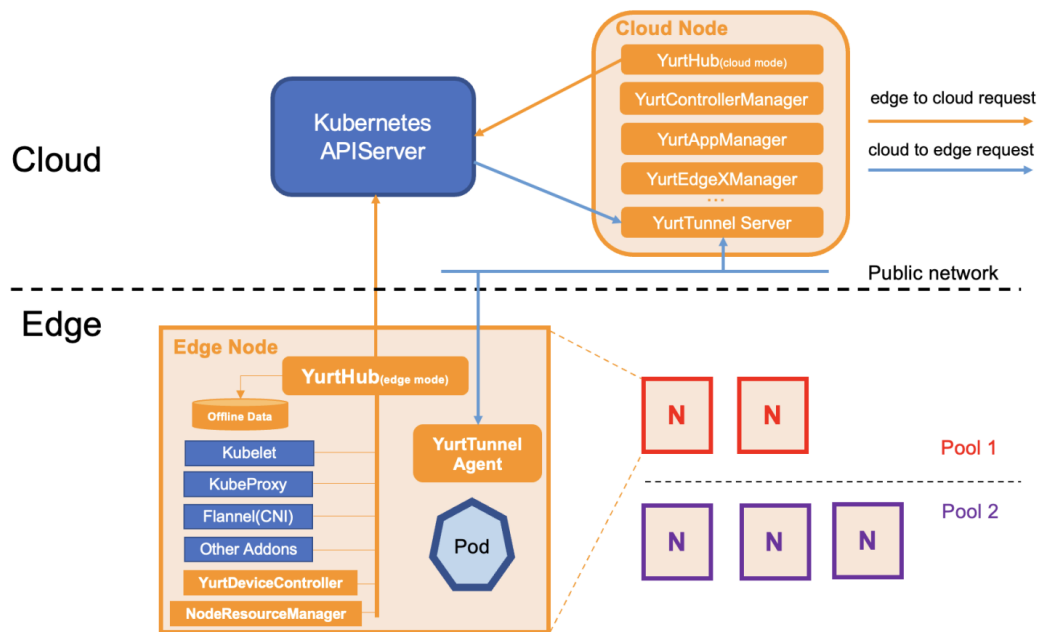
Cloud Node
YurtHub(cloud mode)
YurtControllerManager
YurtAppManager
YurtEdgeXManager
...
YurtTunnel Server

Kubernetes APIServer

edge to cloud request
cloud to edge request

Cloud

Public network

Edge

Edge Node
YurtHub(edge mode)
Offline Data
Kubelet
KubeProxy
Flannel(CNI)
Other Addons
YurtDeviceController
NodeResourceManager
YurtTunnel Agent
Pod

N
N
Pool 1
N
N
N
Pool 2